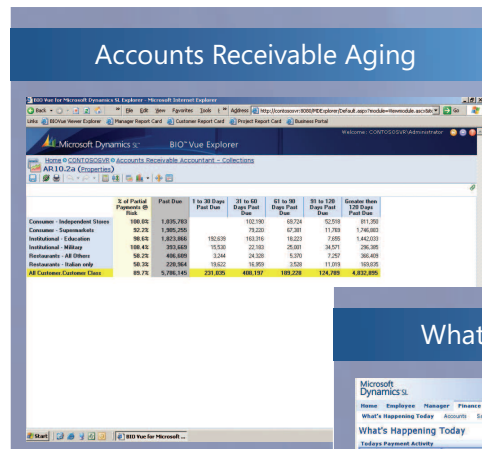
Accounts Receivable Aging

BIO Vue for Microsoft Dynamics SL Explorer - Microsoft Internet Explorer

Back Search Favorites Address http://contosovsr:8080/PHExplorer/Default.aspx?module=Newmodule.ascx&tr Go

Links BIOVue Viewer Explorer Manager Report Card Customer Report Card Project Report Card Business Portal

Welcome: CONTOSOVSR\Administrator

Microsoft Dynamics SL BIO Vue Explorer

Home CONTOSOVSR Accounts Receivable Accountant - Collections

AR.10.2a (Properties)

| | % of Partial Payments @ Risk | Past Due | 1 to 30 Days Past Due | 31 to 60 Days Past Due | 61 to 90 Days Past Due | 91 to 120 Days Past Due | Greater then 120 Days Past Due |
|---|---|---|---|---|---|---|---|
| Consumer - Independent Stores | 100.0% | 1,035,783 | | 102,190 | 69,724 | 52,518 | 811,350 |
| Consumer - Supermarkets | 92.2% | 1,905,255 | | 79,220 | 67,381 | 11,769 | 1,746,883 |
| Institutional - Education | 98.6% | 1,823,066 | 192,639 | 163,316 | 18,223 | 7,655 | 1,442,033 |
| Institutional - Military | 100.0% | 393,669 | 15,530 | 22,163 | 25,081 | 34,571 | 296,305 |
| Restaurants - All Others | 58.2% | 406,609 | 3,244 | 24,328 | 5,370 | 7,257 | 366,409 |
| Restaurants - Italian only | 50.3% | 220,964 | 19,622 | 16,959 | 3,528 | 11,019 | 169,835 |
| All Customer Customer Class | 89.7% | 5,786,145 | 231,035 | 408,197 | 189,228 | 124,789 | 4,832,895 |

Start BIO Vue for Microsoft ...

What

Microsoft Dynamics SL

Home Employee Manager Finance

What's Happening Today Accounts

What's Happening Today

Todays Payment Activity